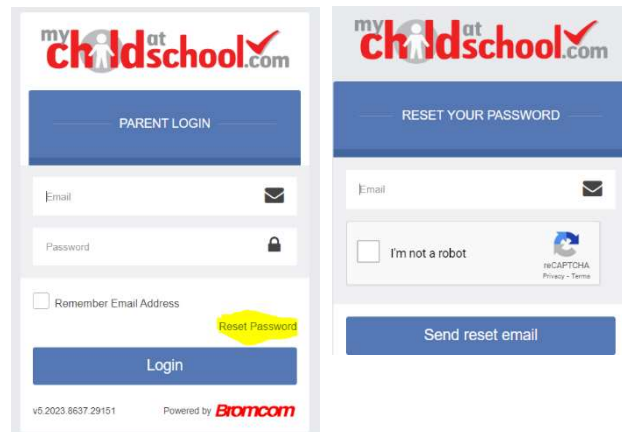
my child at school.com

PARENT LOGIN

Email

Password

Remember Email Address

Reset Password

Login

v5.2023.8637.29151

Powered by Bromcom

my child at school.com

RESET YOUR PASSWORD

Email

I'm not a robot

reCAPTCHA
Privacy - Terms

Send reset email